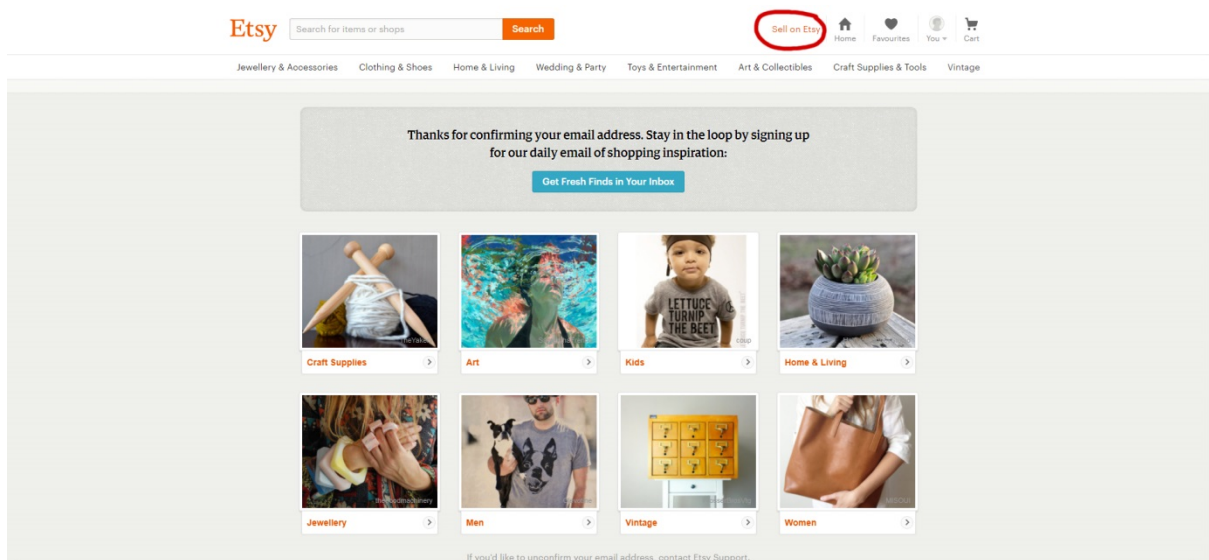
Etsy Search for items or shops Search

Sell on Etsy Home Favourites You Cart

Jewellery & Accessories Clothing & Shoes Home & Living Wedding & Party Toys & Entertainment Art & Collectibles Craft Supplies & Tools Vintage

Thanks for confirming your email address. Stay in the loop by signing up for our daily email of shopping inspiration:

Get Fresh Finds in Your Inbox

LETTUCE TURNIP THE BEET

Craft Supplies
Art
Kids
Home & Living

Jewellery
Men
Vintage
Women

If you'd like to unconfirm your email address, contact Etsy Support.